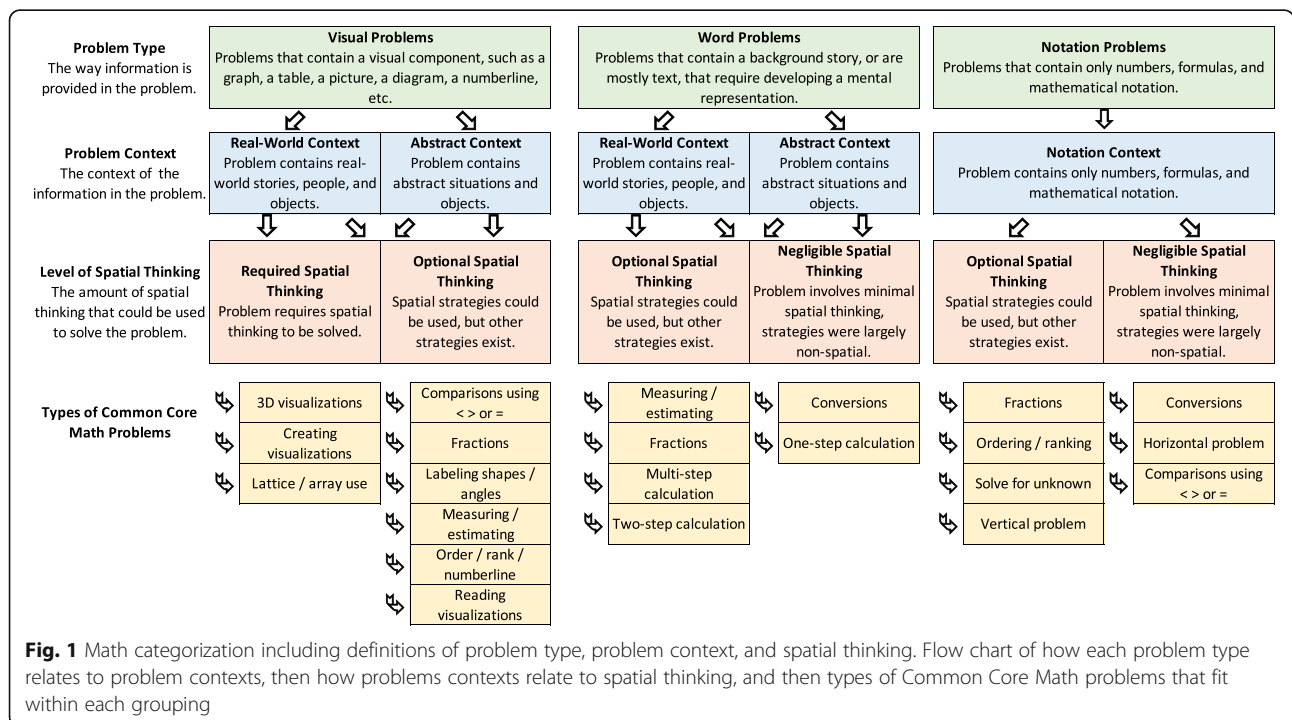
**Problem Type**
The way information is provided in the problem.

**Visual Problems**
Problems that contain a visual component, such as a graph, a table, a picture, a diagram, a numberline, etc.

**Word Problems**
Problems that contain a background story, or are mostly text, that require developing a mental representation.

**Notation Problems**
Problems that contain only numbers, formulas, and mathematical notation.

**Problem Context**
The context of the information in the problem.

**Real-World Context**
Problem contains real-world stories, people, and objects.

**Abstract Context**
Problem contains abstract situations and objects.

**Real-World Context**
Problem contains real-world stories, people, and objects.

**Abstract Context**
Problem contains abstract situations and objects.

**Notation Context**
Problem contains only numbers, formulas, and mathematical notation.

**Level of Spatial Thinking**
The amount of spatial thinking that could be used to solve the problem.

**Required Spatial Thinking**
Problem requires spatial thinking to be solved.

**Optional Spatial Thinking**
Spatial strategies could be used, but other strategies exist.

**Optional Spatial Thinking**
Spatial strategies could be used, but other strategies exist.

**Negligible Spatial Thinking**
Problem involves minimal spatial thinking, strategies were largely non-spatial.

**Optional Spatial Thinking**
Spatial strategies could be used, but other strategies exist.

**Negligible Spatial Thinking**
Problem involves minimal spatial thinking, strategies were largely non-spatial.

**Types of Common Core Math Problems**

3D visualizations
Creating visualizations
Lattice / array use

Comparisons using < > or =
Fractions
Labeling shapes / angles
Measuring / estimating
Order / rank / numberline
Reading visualizations

Measuring / estimating
Fractions
Multi-step calculation
Two-step calculation

Conversions
One-step calculation

Fractions
Ordering / ranking
Solve for unknown
Vertical problem

Conversions
Horizontal problem
Comparisons using < > or =

**Fig. 1** Math categorization including definitions of problem type, problem context, and spatial thinking. Flow chart of how each problem type relates to problem contexts, then how problems contexts relate to spatial thinking, and then types of Common Core Math problems that fit within each grouping